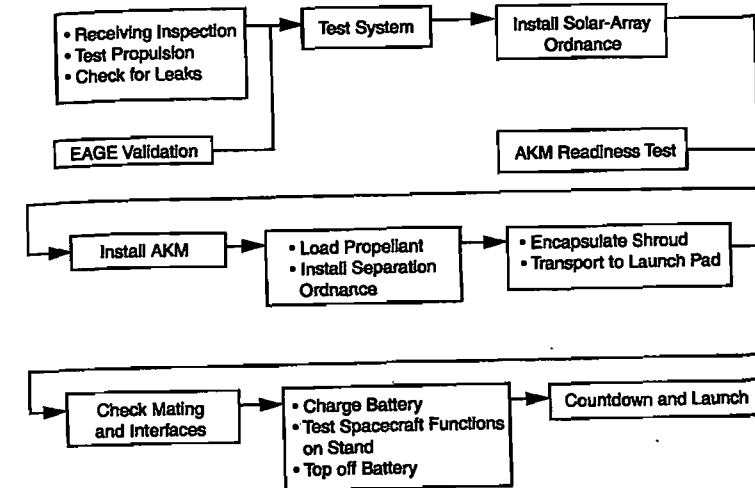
• Receiving Inspection
• Test Propulsion
• Check for Leaks

Test System

Install Solar-Array Ordnance

EAGE Validation

AKM Readiness Test

Install AKM

• Load Propellant
• Install Separation Ordnance

• Encapsulate Shroud
• Transport to Launch Pad

Check Mating and Interfaces

• Charge Battery
• Test Spacecraft Functions on Stand
• Top off Battery

Countdown and Launch